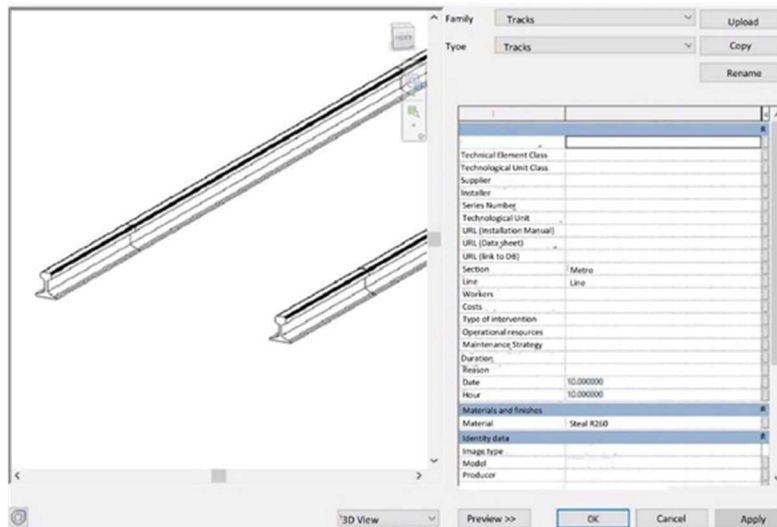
Family Tracks Upload

Type Tracks Copy

Rename

| | |
|---|---|
| Technical Element Class | |
| Technological Unit Class | |
| Supplier | |
| Installer | |
| Series Number | |
| Technological Unit | |
| URL (Installation Manual) | |
| URL (Data sheet) | |
| URL (link to DB) | |
| Section | Metro |
| Line | Line |
| Workers | |
| Costs | |
| Type of intervention | |
| Operational resources | |
| Maintenance Strategy | |
| Duration | |
| Reason | |
| Date | 10.000000 |
| Hour | 10.000000 |
| Materials and finishes | |
| Material | Steal R260 |
| Identity data | |
| Image type | |
| Model | |
| Producer | |

3D View

Preview >> OK Cancel Apply